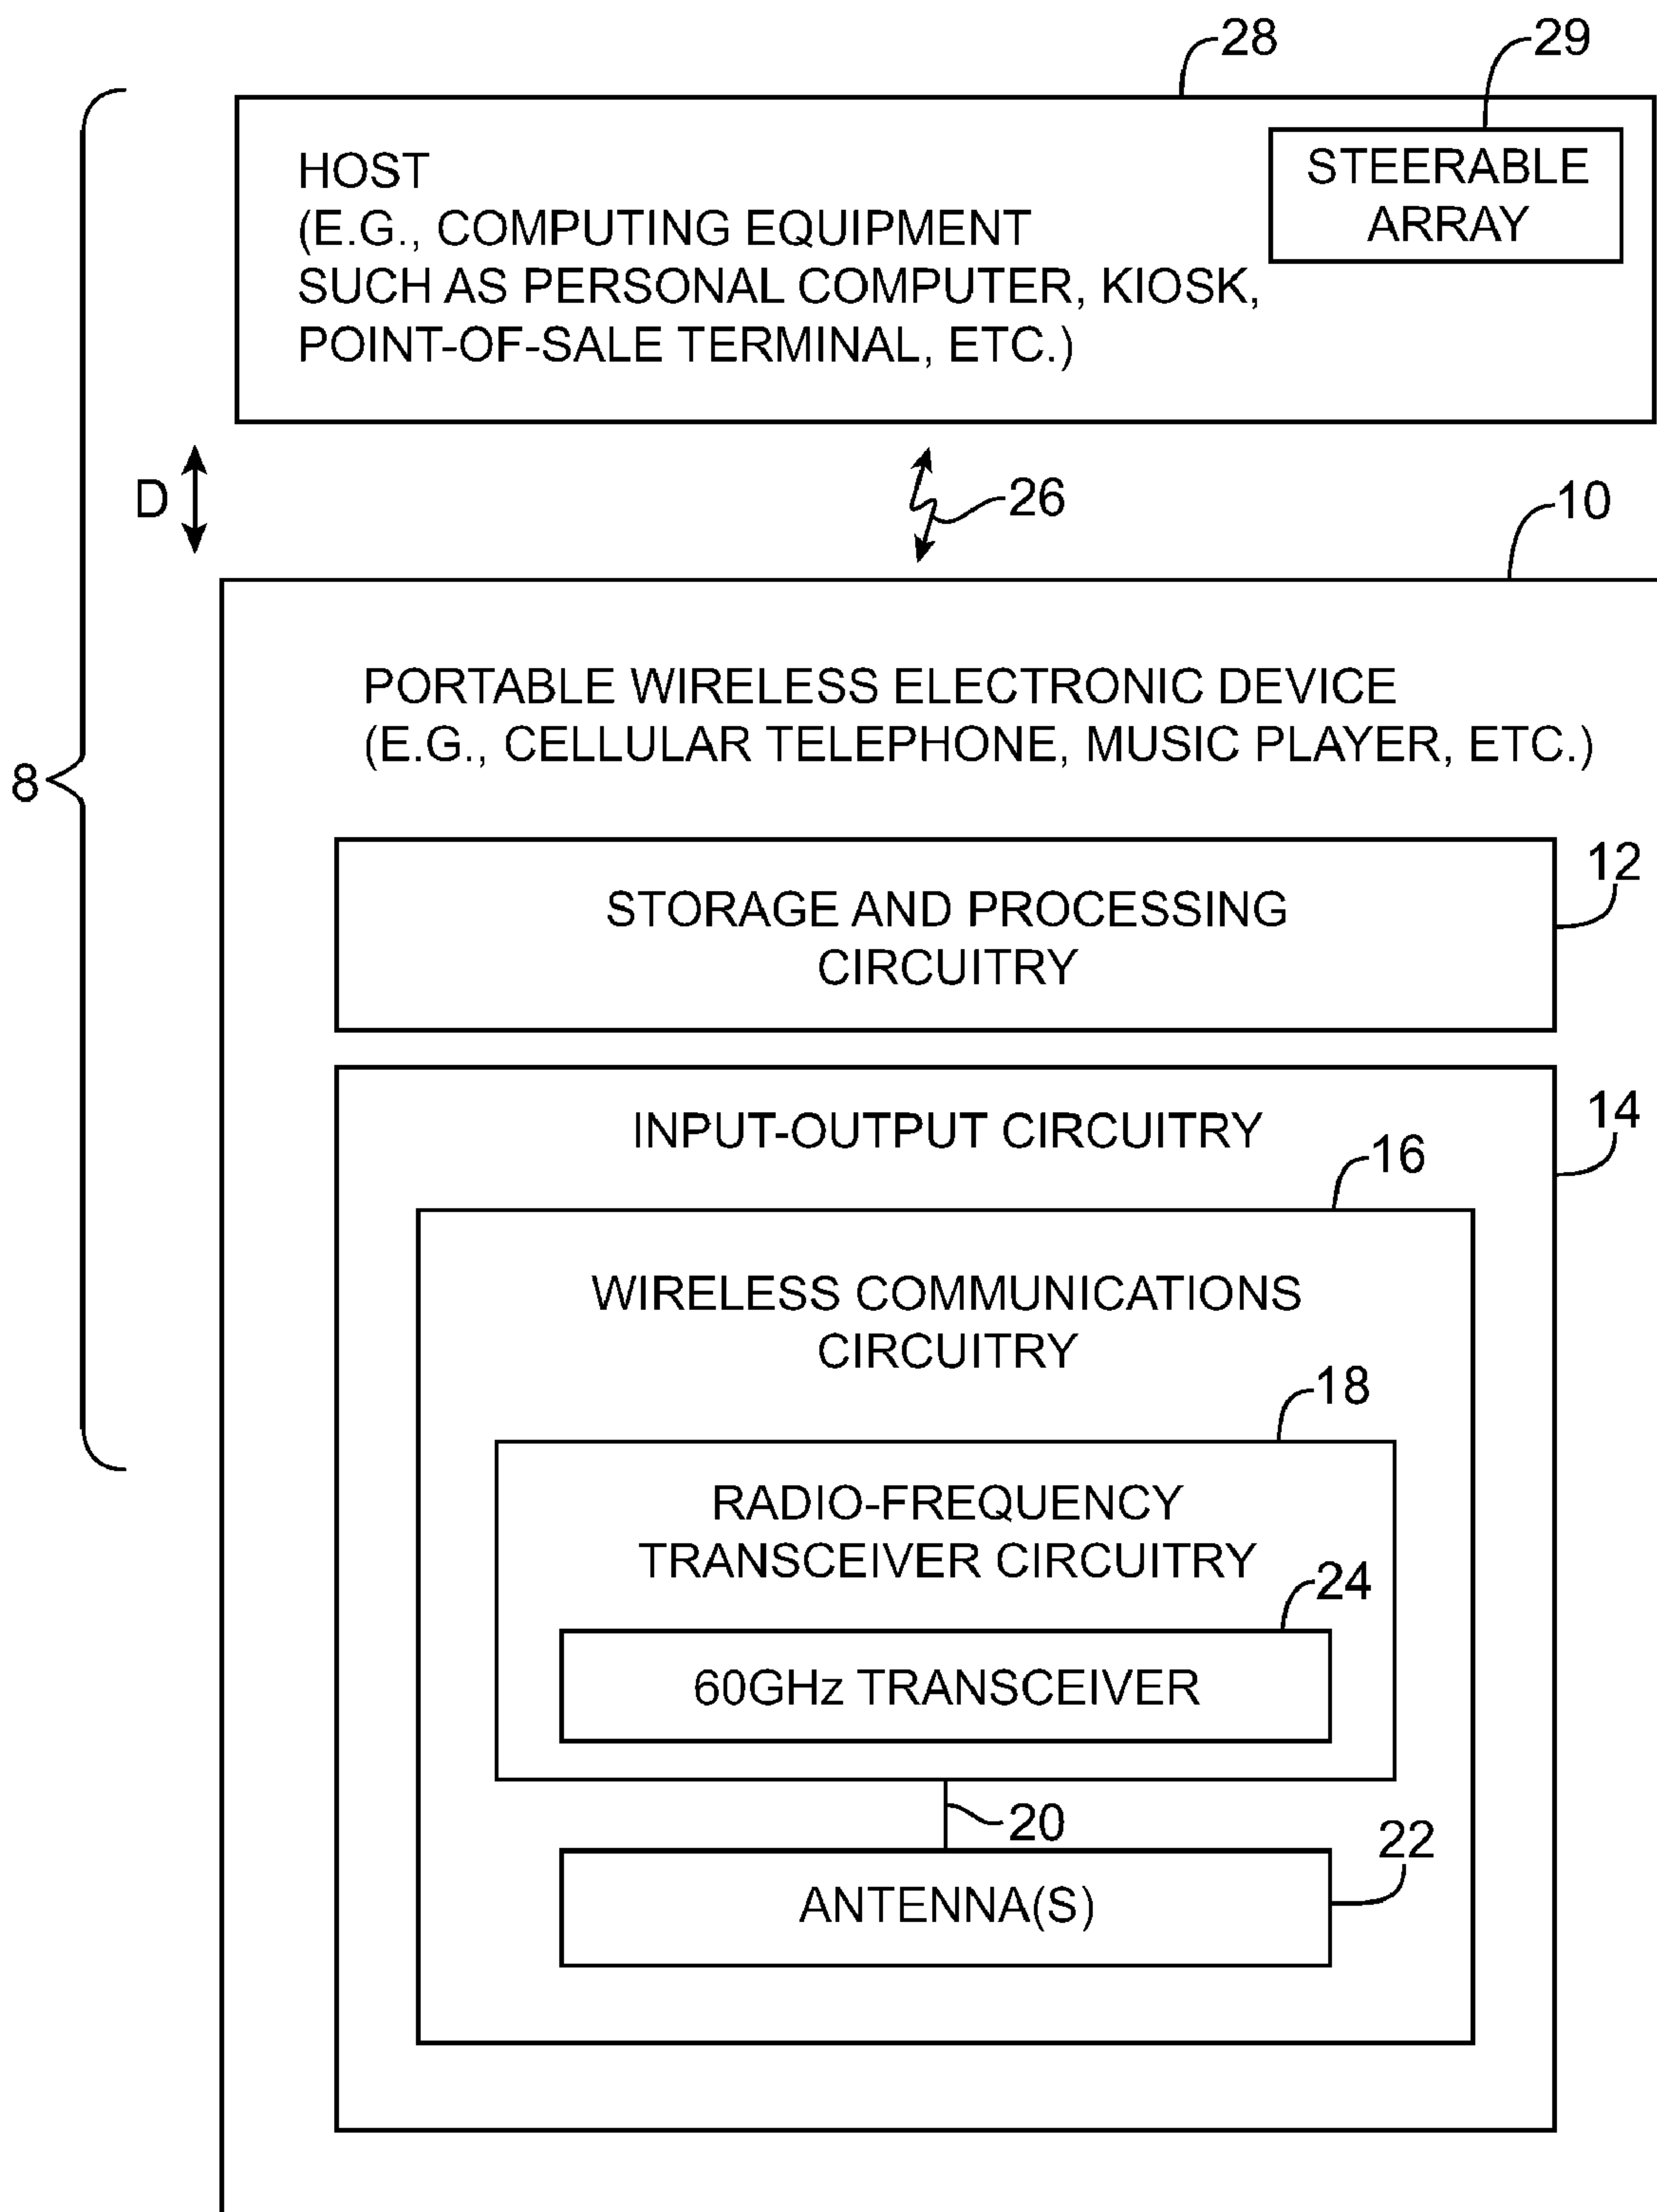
28

29

HOST
(E.G., COMPUTING EQUIPMENT
SUCH AS PERSONAL COMPUTER, KIOSK,
POINT-OF-SALE TERMINAL, ETC.)

STEERABLE
ARRAY

D

26

10

8

PORTABLE WIRELESS ELECTRONIC DEVICE
(E.G., CELLULAR TELEPHONE, MUSIC PLAYER, ETC.)

STORAGE AND PROCESSING
CIRCUITRY

12

INPUT-OUTPUT CIRCUITRY

14

16

WIRELESS COMMUNICATIONS
CIRCUITRY

18

RADIO-FREQUENCY
TRANSCEIVER CIRCUITRY

24

60GHz TRANSCEIVER

20

22

ANTENNA(S)